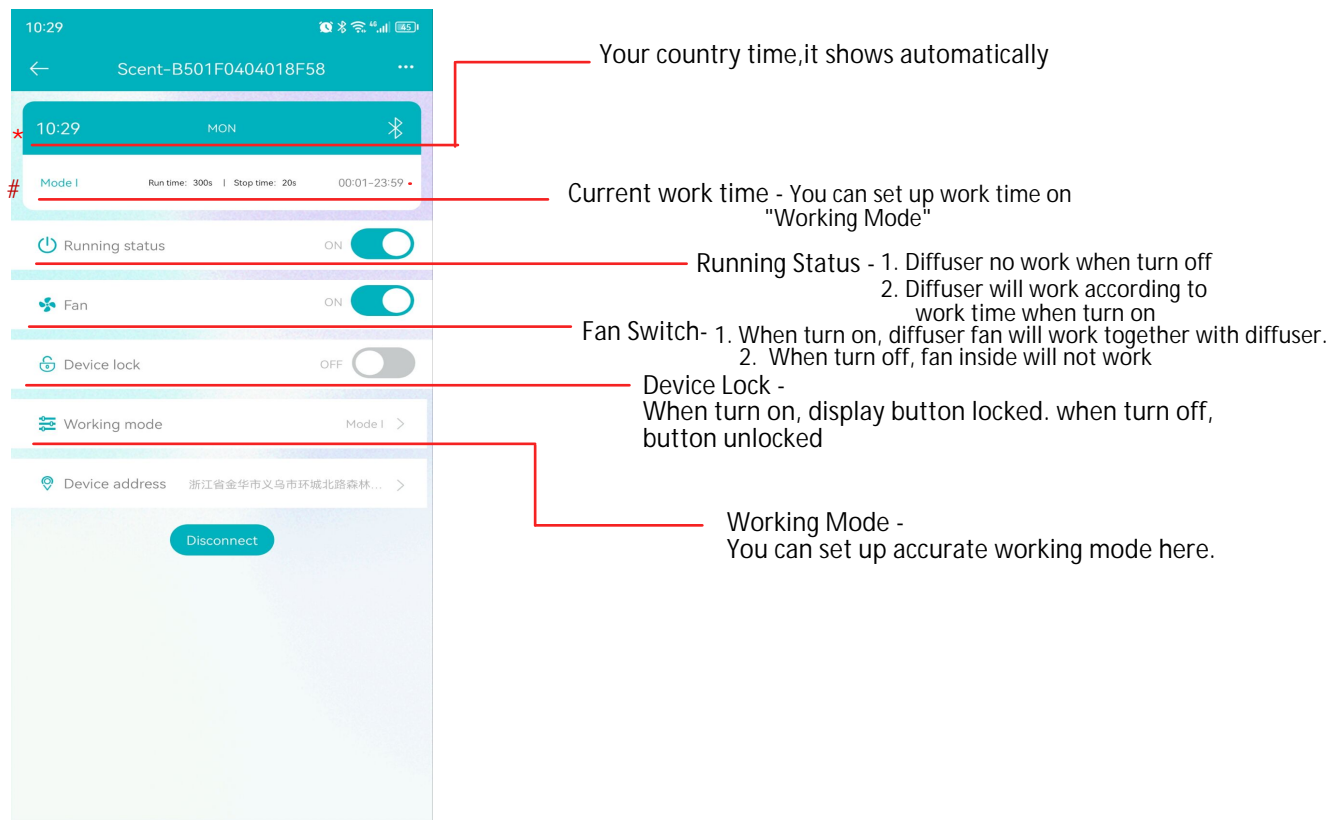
10:29

Scent-B501F0404018F58

...

10:29 MON

Mode I Run time: 300s | Stop time: 20s 00:01-23:59

Running status ON

Fan ON

Device lock OFF

Working mode Mode I >

Device address 浙江省金华市义乌市环城北路森林... >

Disconnect

Your country time,it shows automatically

*

#

Current work time - You can set up work time on "Working Mode"

Running Status - 1. Diffuser no work when turn off
2. Diffuser will work according to work time when turn on

Fan Switch- 1. When turn on, diffuser fan will work together with diffuser.
2. When turn off, fan inside will not work

Device Lock -
When turn on, display button locked. when turn off, button unlocked

Working Mode -
You can set up accurate working mode here.